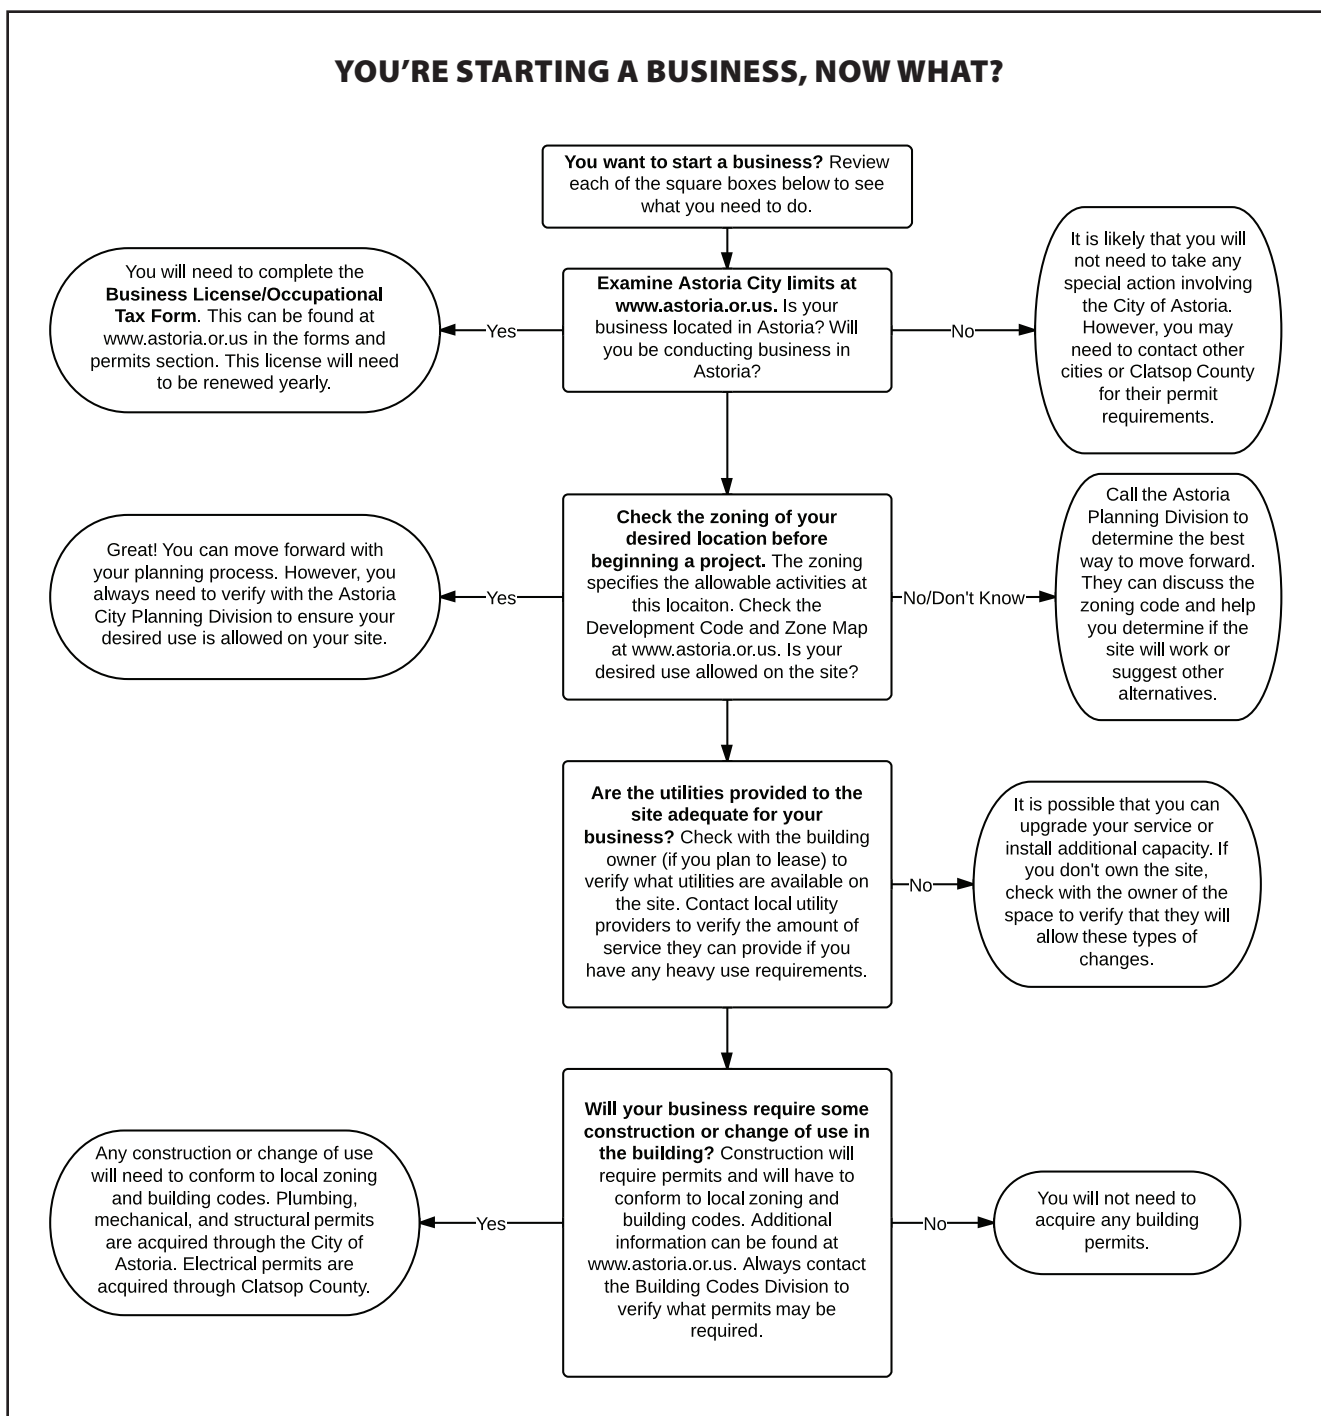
YOU'RE STARTING A BUSINESS, NOW WHAT?

**You want to start a business?** Review each of the square boxes below to see what you need to do.

**Examine Astoria City limits at www.astoria.or.us.** Is your business located in Astoria? Will you be conducting business in Astoria?

Yes

You will need to complete the **Business License/Occupational Tax Form**. This can be found at www.astoria.or.us in the forms and permits section. This license will need to be renewed yearly.

No

It is likely that you will not need to take any special action involving the City of Astoria. However, you may need to contact other cities or Clatsop County for their permit requirements.

**Check the zoning of your desired location before beginning a project.** The zoning specifies the allowable activities at this locaiton. Check the Development Code and Zone Map at www.astoria.or.us. Is your desired use allowed on the site?

Yes

Great! You can move forward with your planning process. However, you always need to verify with the Astoria City Planning Division to ensure your desired use is allowed on your site.

No/Don't Know

Call the Astoria Planning Division to determine the best way to move forward. They can discuss the zoning code and help you determine if the site will work or suggest other alternatives.

**Are the utilities provided to the site adequate for your business?** Check with the building owner (if you plan to lease) to verify what utilities are available on the site. Contact local utility providers to verify the amount of service they can provide if you have any heavy use requirements.

No

It is possible that you can upgrade your service or install additional capacity. If you don't own the site, check with the owner of the space to verify that they will allow these types of changes.

**Will your business require some construction or change of use in the building?** Construction will require permits and will have to conform to local zoning and building codes. Additional information can be found at www.astoria.or.us. Always contact the Building Codes Division to verify what permits may be required.

Yes

Any construction or change of use will need to conform to local zoning and building codes. Plumbing, mechanical, and structural permits are acquired through the City of Astoria. Electrical permits are acquired through Clatsop County.

No

You will not need to acquire any building permits.